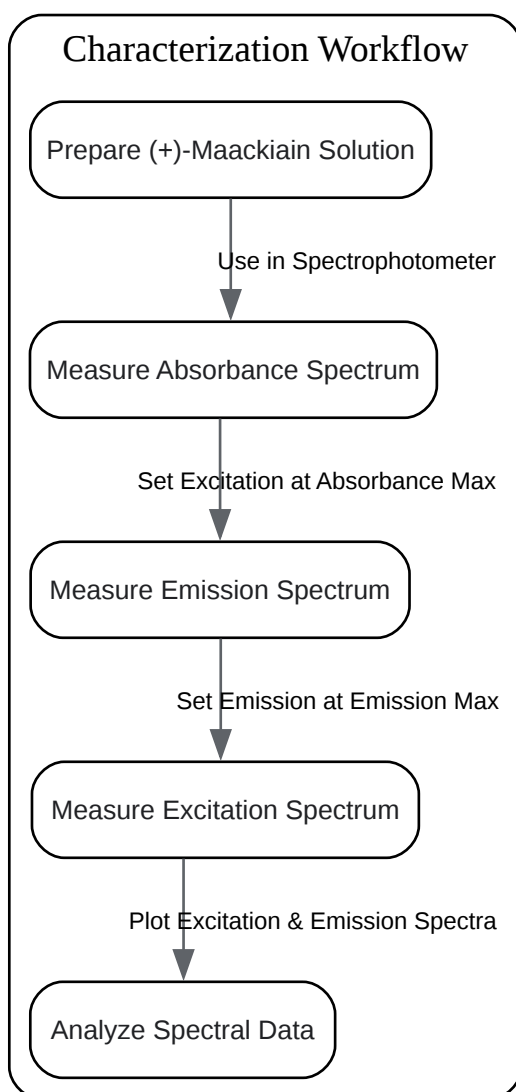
Characterization Workflow

Prepare (+)-Maackiain Solution

Use in Spectrophotometer

Measure Absorbance Spectrum

Set Excitation at Absorbance Max

Measure Emission Spectrum

Set Emission at Emission Max

Measure Excitation Spectrum

Plot Excitation & Emission Spectra

Analyze Spectral Data